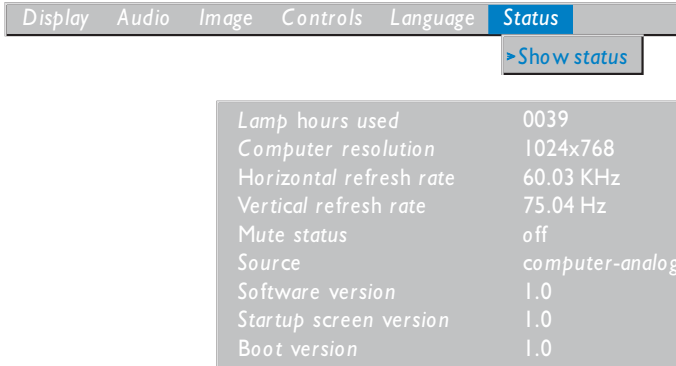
Display Audio Image Controls Language Status

➤Show status

| | |
|---|---|
| Lamp hours used | 0039 |
| Computer resolution | 1024x768 |
| Horizontal refresh rate | 60.03 KHz |
| Vertical refresh rate | 75.04 Hz |
| Mute status | off |
| Source | computer-analog |
| Software version | 1.0 |
| Startup screen version | 1.0 |
| Boot version | 1.0 |